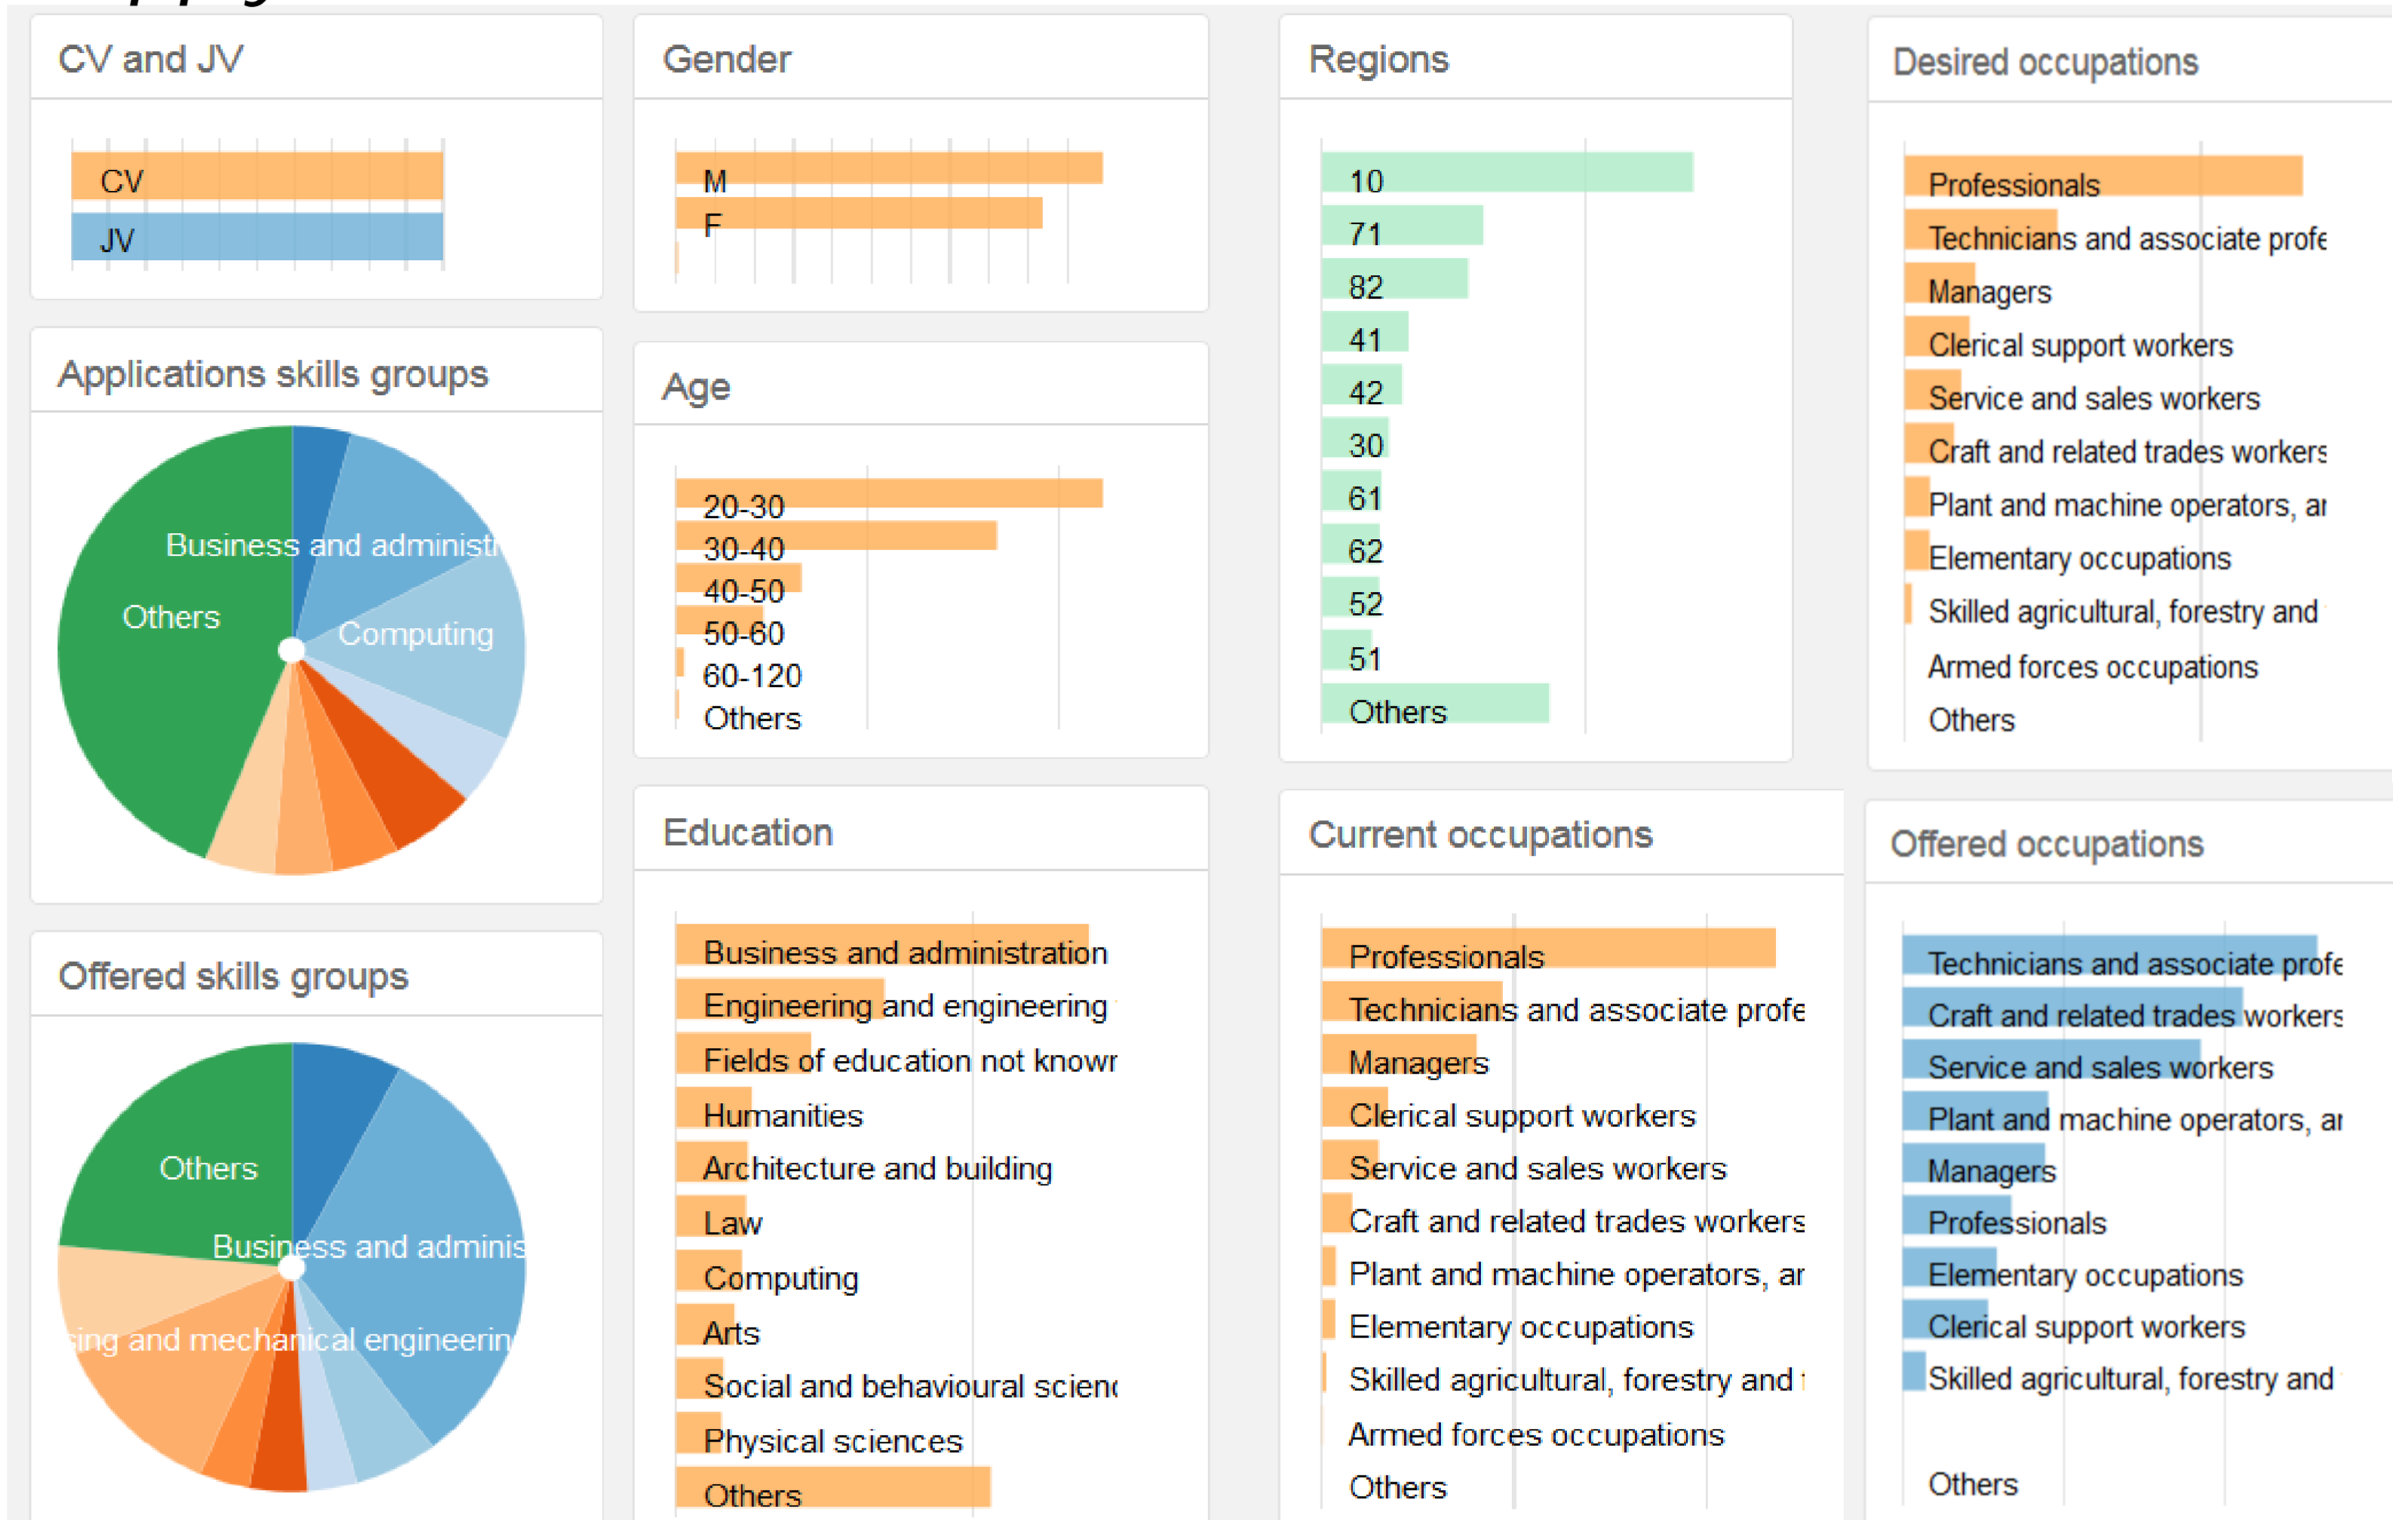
CV and JV

CV
JV

Gender

M
F

Regions

10
71
82
41
42
30
61
62
52
51
Others

Desired occupations

Professionals
Technicians and associate profe
Managers
Clerical support workers
Service and sales workers
Craft and related trades workers
Plant and machine operators, ar
Elementary occupations
Skilled agricultural, forestry and
Armed forces occupations
Others

Applications skills groups

Business and administ
Others
Computing

Age

20-30
30-40
40-50
50-60
60-120
Others

Education

Business and administration
Engineering and engineering
Fields of education not knowr
Humanities
Architecture and building
Law
Computing
Arts
Social and behavioural scienc
Physical sciences
Others

Current occupations

Professionals
Technicians and associate profe
Managers
Clerical support workers
Service and sales workers
Craft and related trades workers
Plant and machine operators, ar
Elementary occupations
Skilled agricultural, forestry and
Armed forces occupations
Others

Offered occupations

Technicians and associate profe
Craft and related trades workers
Service and sales workers
Plant and machine operators, ar
Managers
Professionals
Elementary occupations
Clerical support workers
Skilled agricultural, forestry and
Others

Offered skills groups

Others
Business and adminis
ing and mechanical engineerin